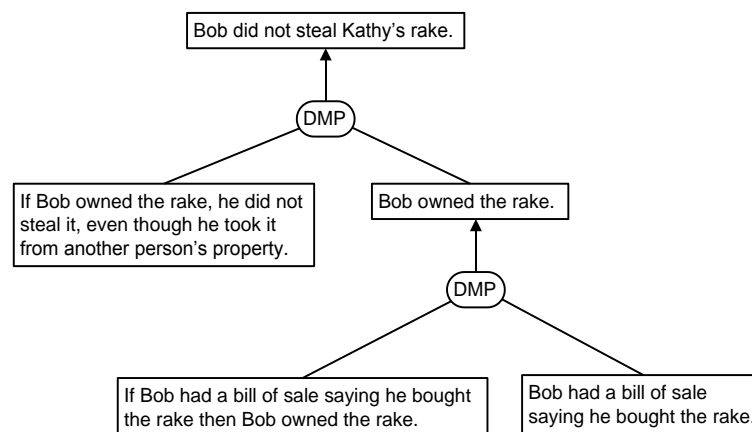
Bob did not steal Kathy's rake.

DMP

If Bob owned the rake, he did not steal it, even though he took it from another person's property.

Bob owned the rake.

DMP

If Bob had a bill of sale saying he bought the rake then Bob owned the rake.

Bob had a bill of sale saying he bought the rake.